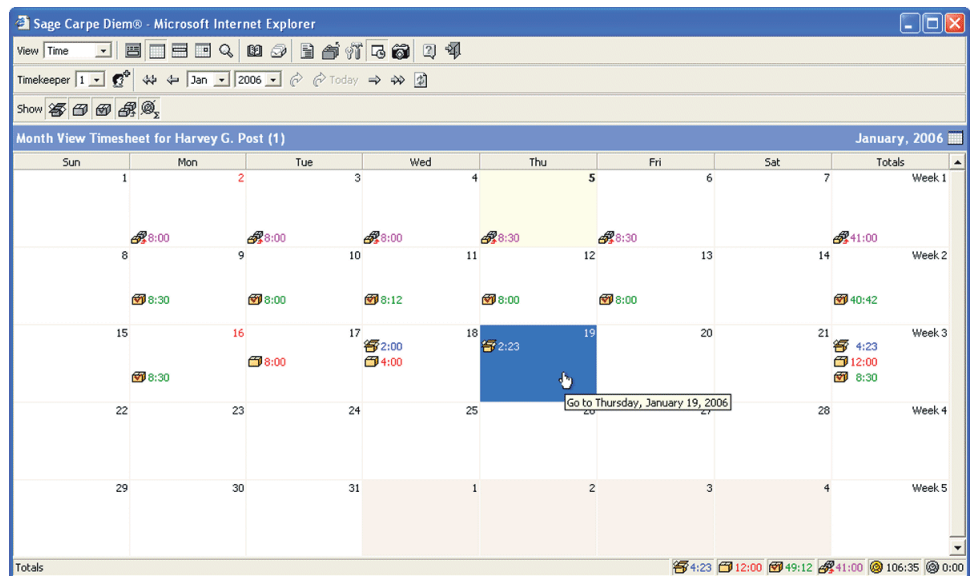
Sage Carpe Diem® - Microsoft Internet Explorer

View Time

Timekeeper 1 Jan 2006 Today

Show

Month View Timesheet for Harvey G. Post (1)

January, 2006

| Sun | Mon | Tue | Wed | Thu | Fri | Sat | Totals |
|---|---|---|---|---|---|---|---|
| 1 | 2 8:00 | 3 8:00 | 4 8:00 | 5 8:30 | 6 8:30 | 7 | Week 1 41:00 |
| 8 | 9 8:30 | 10 8:00 | 11 8:12 | 12 8:00 | 13 8:00 | 14 | Week 2 40:42 |
| 15 | 16 8:30 | 17 8:00 | 18 2:00 4:00 | 19 2:23 | 20 | 21 | Week 3 4:23 12:00 8:30 |
| 22 | 23 | 24 | 25 | 26 | 27 | 28 | Week 4 |
| 29 | 30 | 31 | 1 | 2 | 3 | 4 | Week 5 |

Go to Thursday, January 19, 2006

Totals 4:23 12:00 49:12 41:00 106:35 0:00